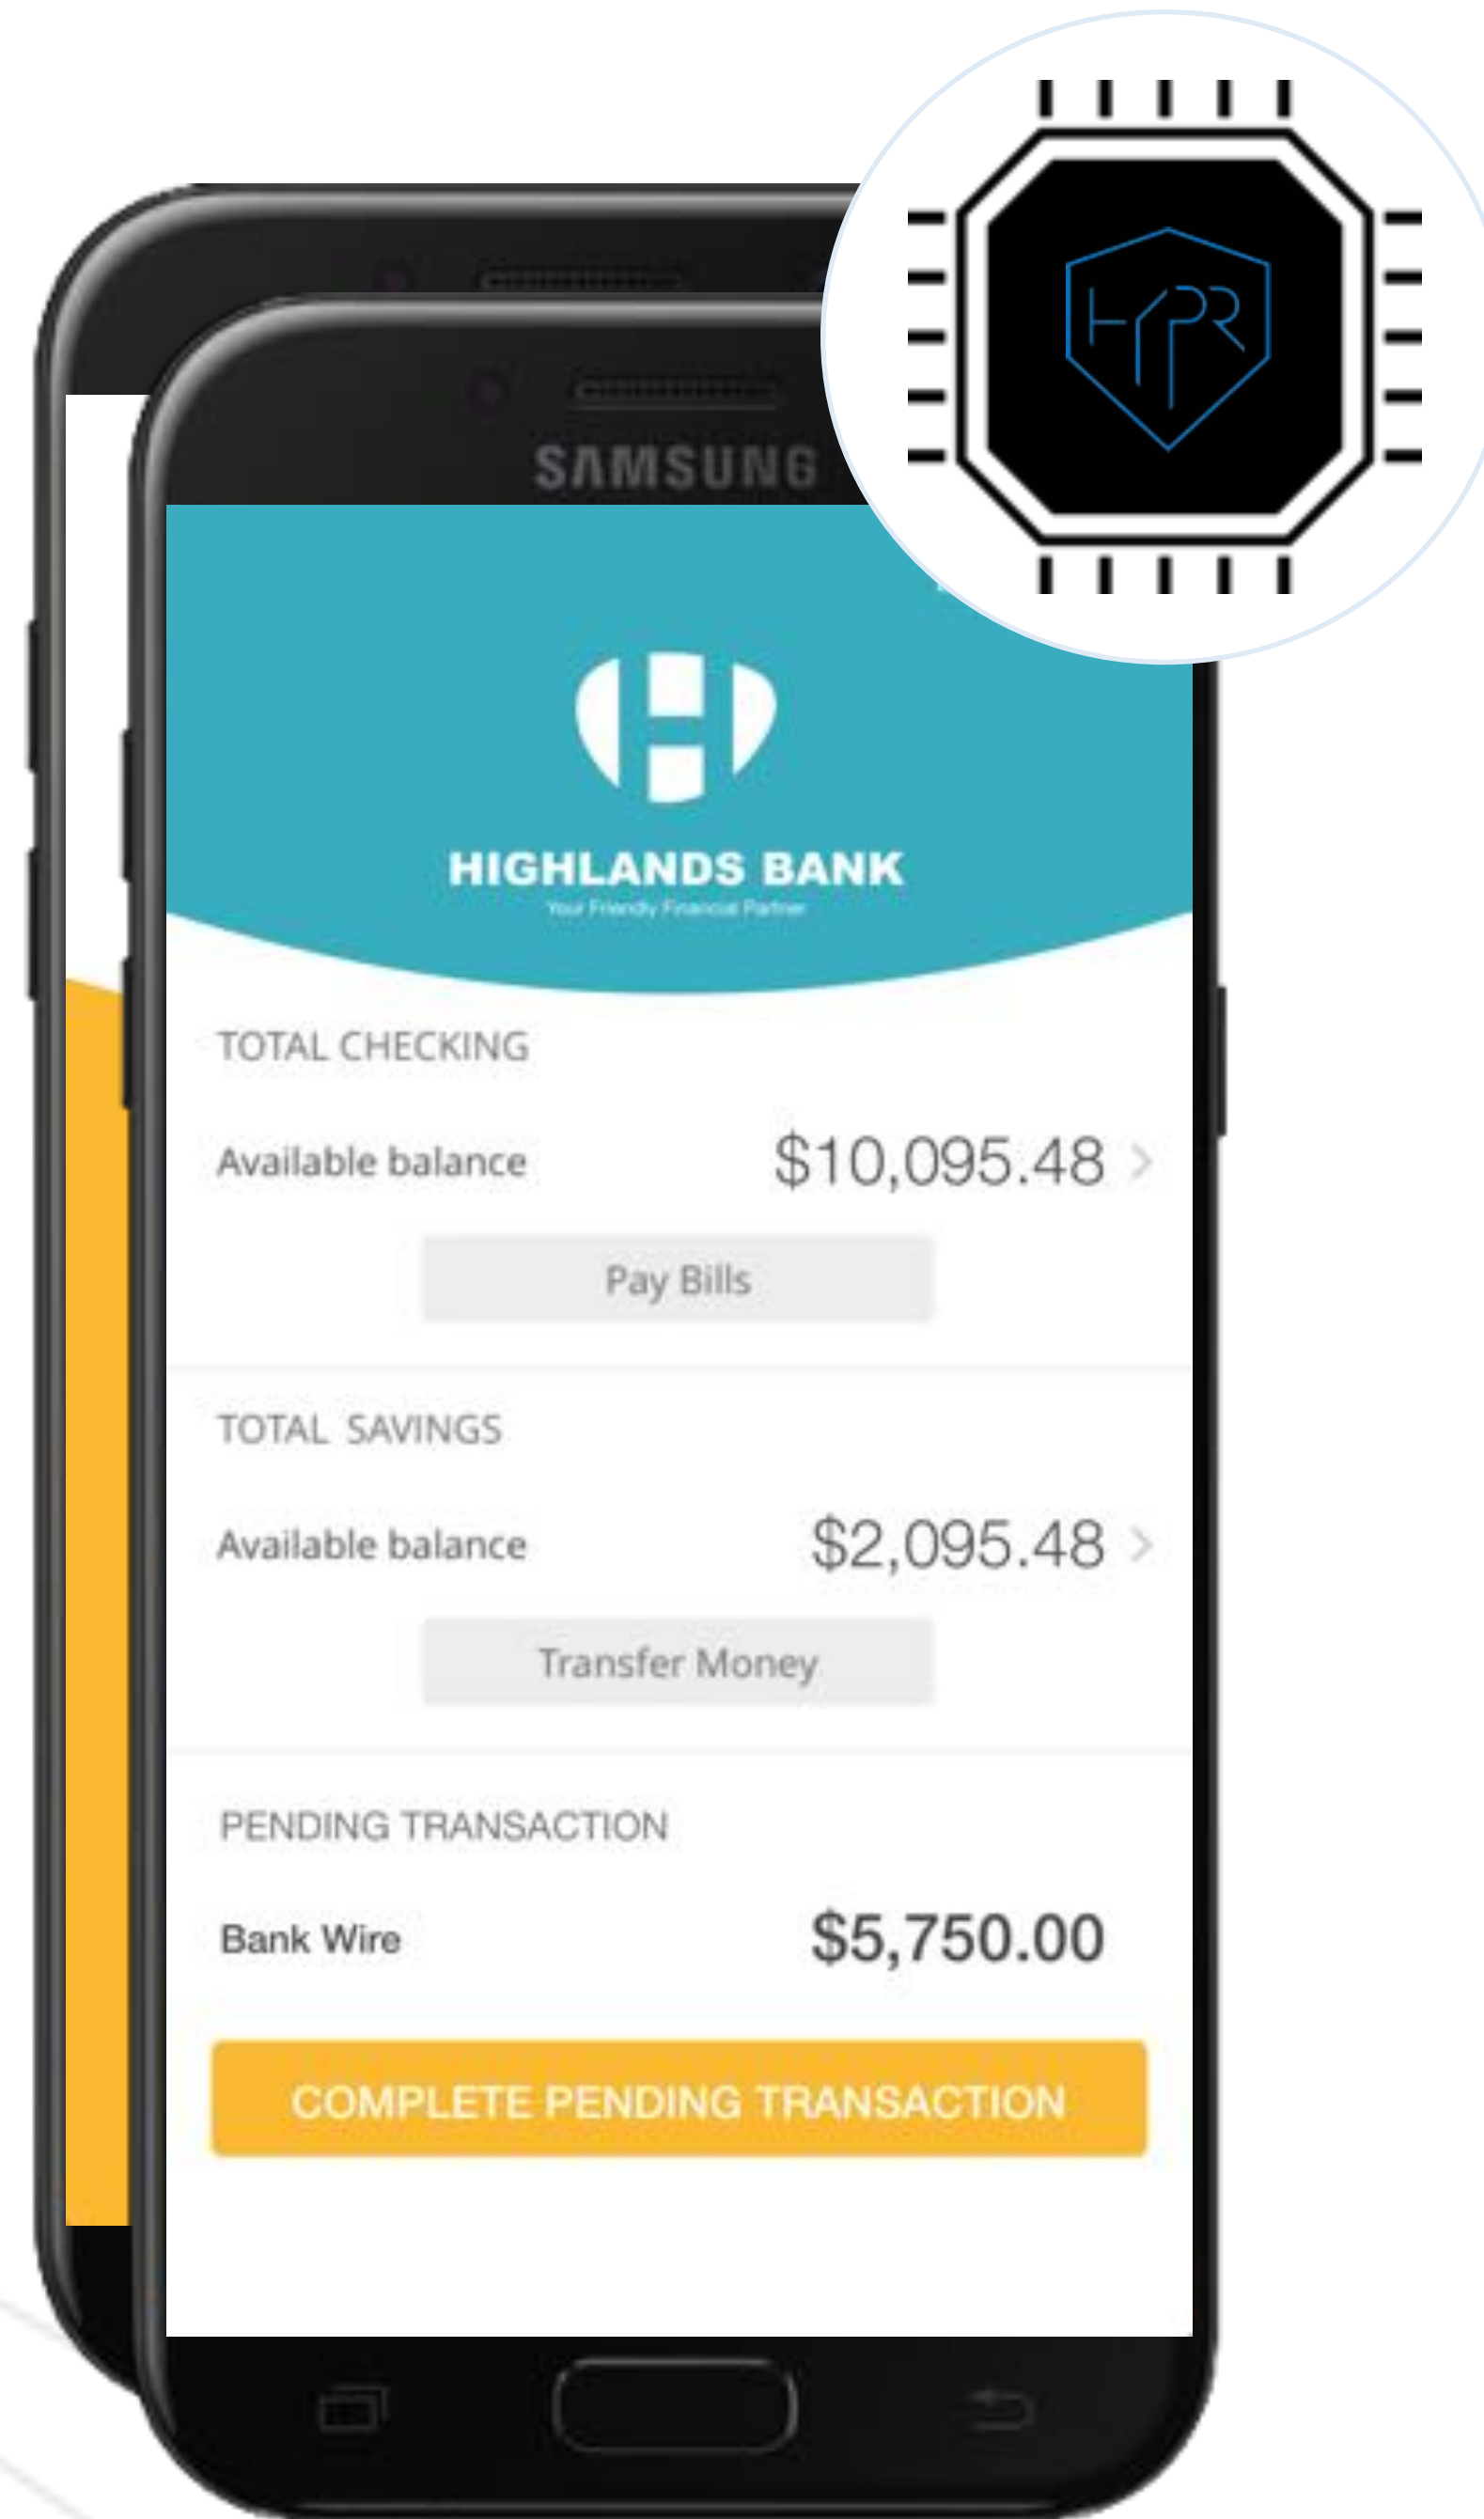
HYPR

SAMSUNG

HIGHLANDS BANK
Your Friendly Financial Partner

TOTAL CHECKING

Available balance $10,095.48 >

Pay Bills

TOTAL SAVINGS

Available balance $2,095.48 >

Transfer Money

PENDING TRANSACTION

Bank Wire $5,750.00

COMPLETE PENDING TRANSACTION